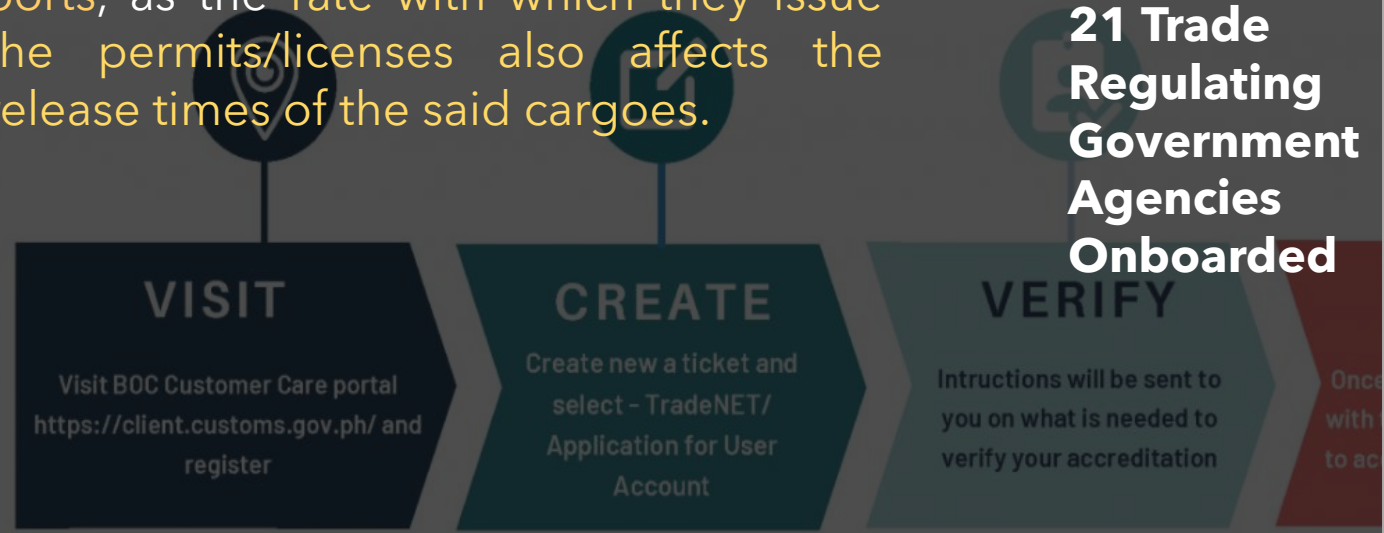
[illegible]ports, as the rate with which they issue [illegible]he permits/licenses also affects the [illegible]elease times of the said cargoes.

21 Trade Regulating Government Agencies Onboarded

VISIT

Visit BOC Customer Care portal https://client.customs.gov.ph/ and register

CREATE

Create new a ticket and select - TradeNET/ Application for User Account

VERIFY

Intructions will be sent to you on what is needed to verify your accreditation

Once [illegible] with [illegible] to ac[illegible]